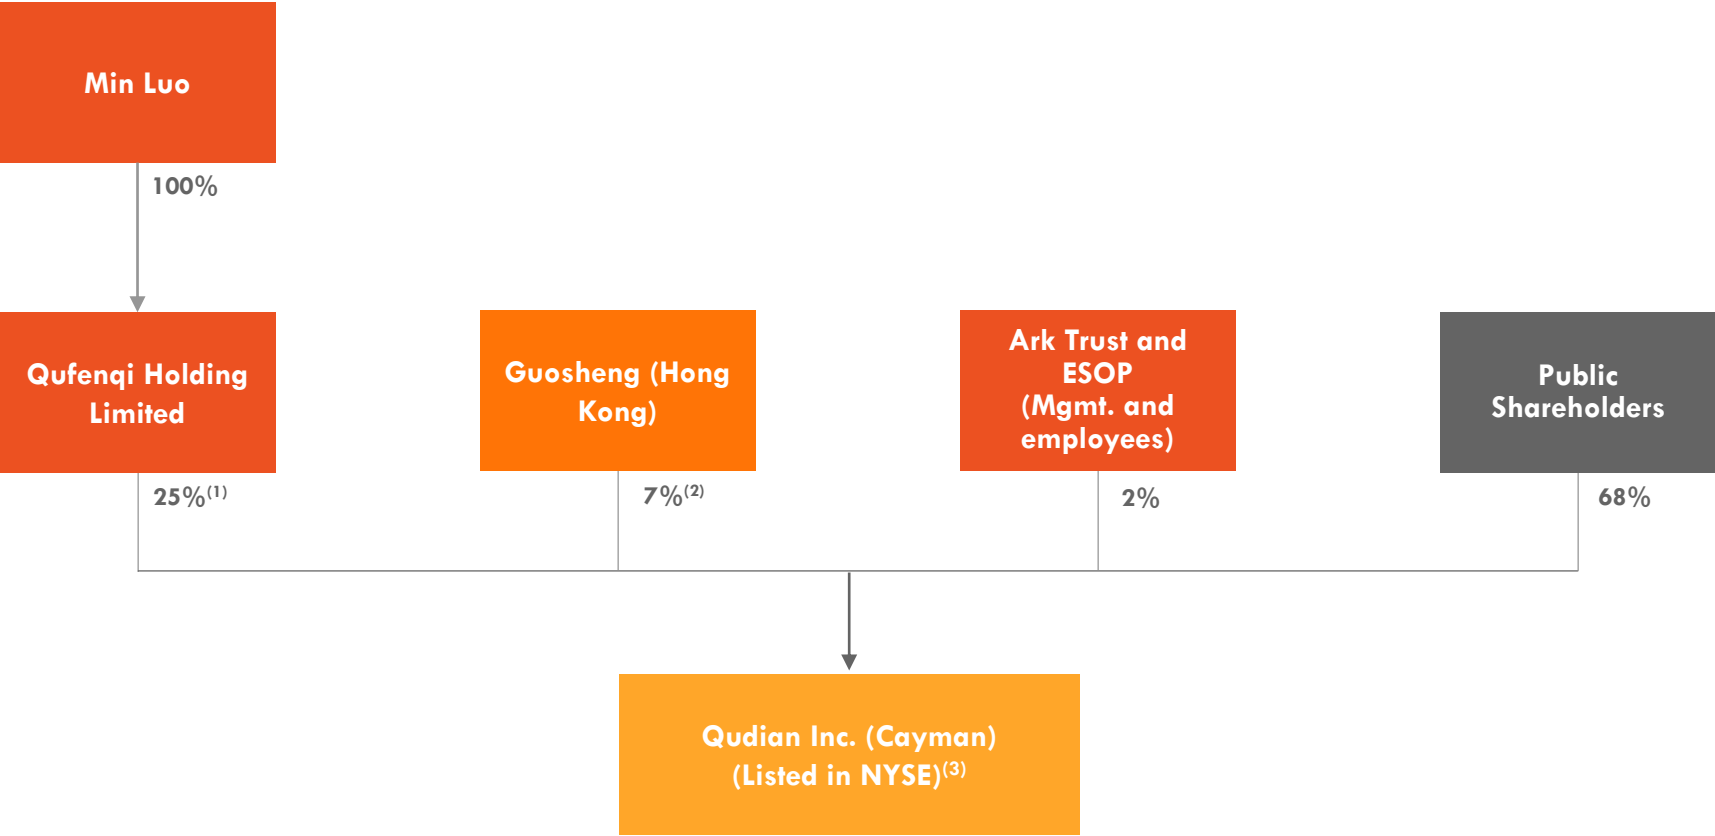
Min Luo

100%

Qufenqi Holding Limited

Guosheng (Hong Kong)

Ark Trust and ESOP (Mgmt. and employees)

Public Shareholders

25%$^{(1)}$

7%$^{(2)}$

2%

68%

Qudian Inc. (Cayman) (Listed in NYSE)$^{(3)}$